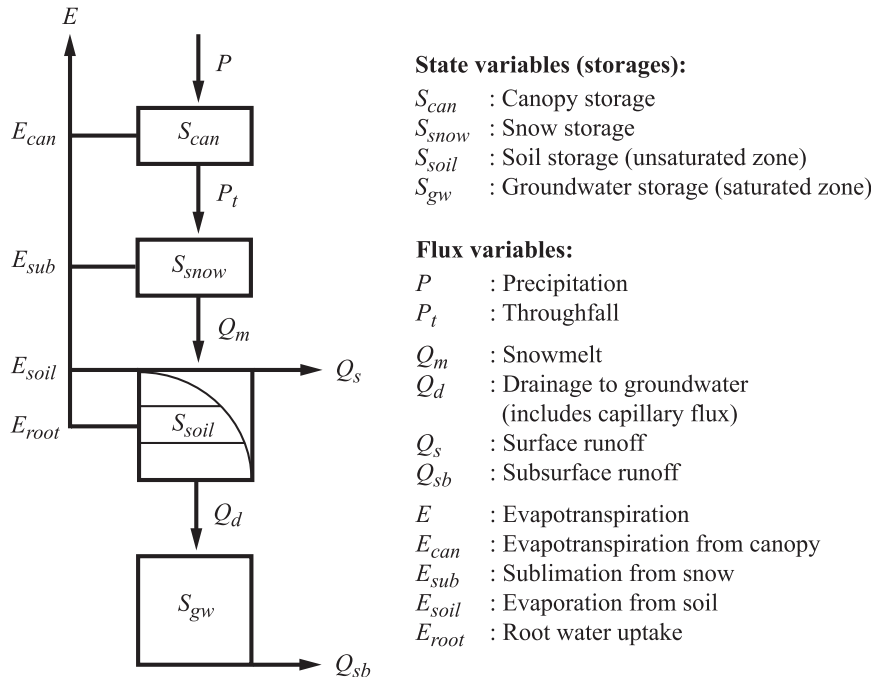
$E$

$P$

$E_{can}$

$S_{can}$

$P_t$

$E_{sub}$

$S_{snow}$

$Q_m$

$E_{soil}$

$Q_s$

$E_{root}$

$S_{soil}$

$Q_d$

$S_{gw}$

$Q_{sb}$

**State variables (storages):**

$S_{can}$ : Canopy storage
$S_{snow}$ : Snow storage
$S_{soil}$ : Soil storage (unsaturated zone)
$S_{gw}$ : Groundwater storage (saturated zone)

**Flux variables:**

$P$ : Precipitation
$P_t$ : Throughfall

$Q_m$ : Snowmelt
$Q_d$ : Drainage to groundwater (includes capillary flux)
$Q_s$ : Surface runoff
$Q_{sb}$ : Subsurface runoff

$E$ : Evapotranspiration
$E_{can}$ : Evapotranspiration from canopy
$E_{sub}$ : Sublimation from snow
$E_{soil}$ : Evaporation from soil
$E_{root}$ : Root water uptake